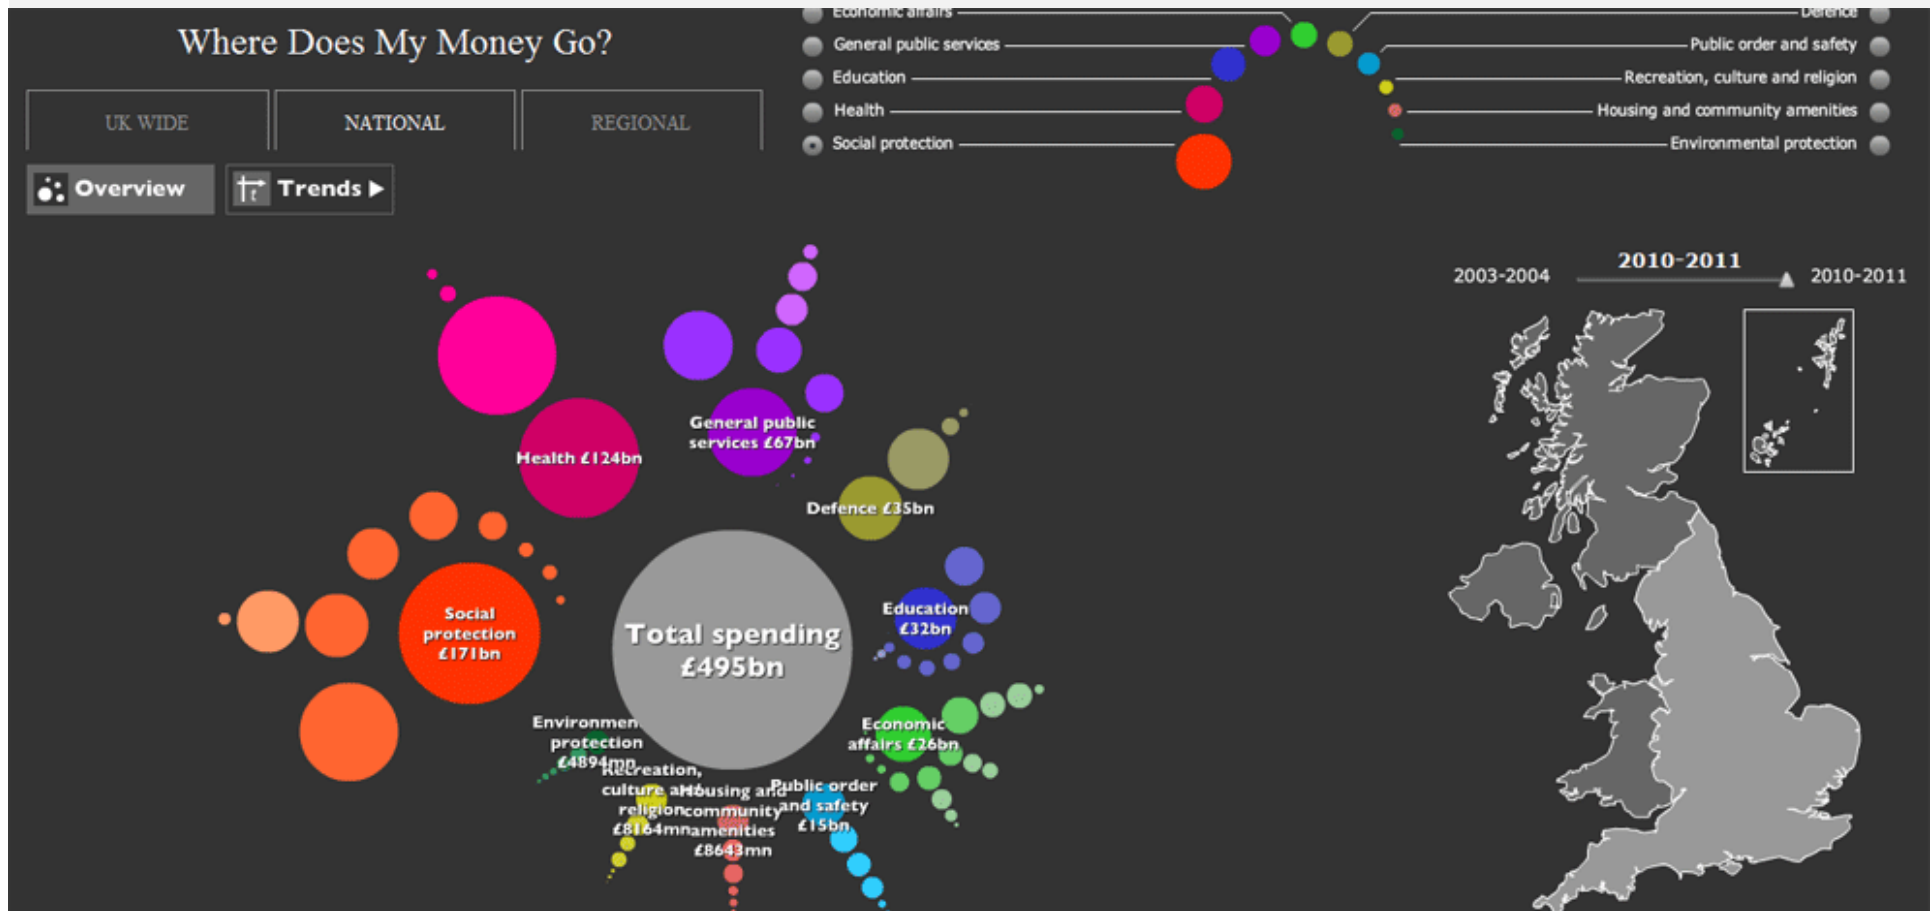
Where Does My Money Go?

UK WIDE
NATIONAL
REGIONAL

Overview
Trends ▶

Economic affairs
General public services
Education
Health
Social protection

Defence
Public order and safety
Recreation, culture and religion
Housing and community amenities
Environmental protection

2010-2011
2003-2004
2010-2011

Health £124bn
General public services £67bn
Defence £35bn
Social protection £171bn
Total spending £495bn
Education £32bn
Economic affairs £26bn
Environment protection £4894mn
Recreation, culture and religion £8164mn
Housing and community amenities £8643mn
Public order and safety £15bn